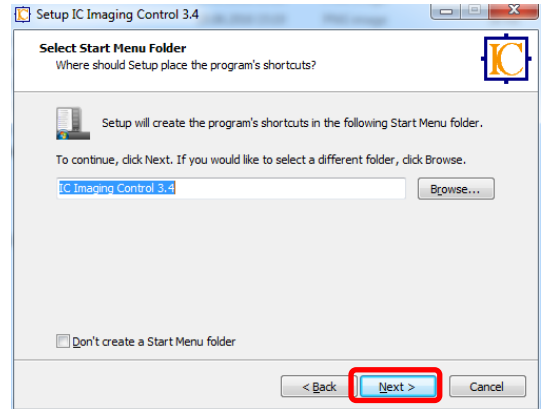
Setup IC Imaging Control 3.4

Select Start Menu Folder
Where should Setup place the program's shortcuts?

IC

Setup will create the program's shortcuts in the following Start Menu folder.

To continue, click Next. If you would like to select a different folder, click Browse.

IC Imaging Control 3.4

Browse...

Don't create a Start Menu folder

< Back

Next >

Cancel